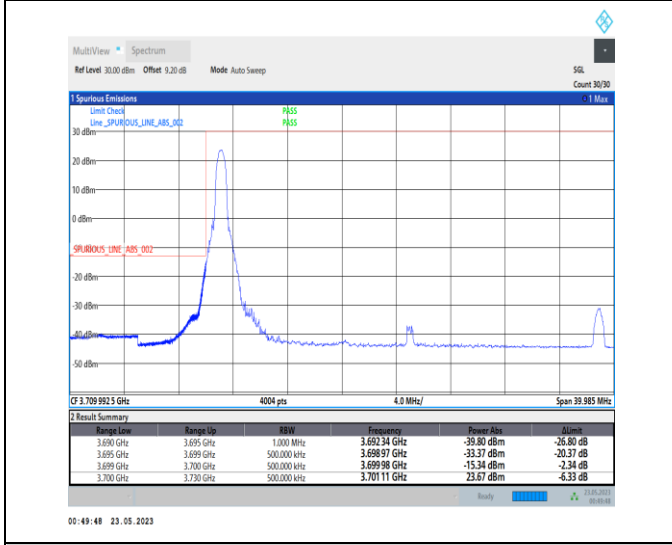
MultiView Spectrum

Ref Level 30.00 dBm Offset 9.20 dB Mode Auto Sweep

SGL
Count 30/30

1 Spurious Emissions
1 Max

Limit Check PASS
Line _SPURIOUS_LINE_ABS_002 PASS

30 dBm
20 dBm
10 dBm
0 dBm
SPURIOUS_LINE_ABS_002
-20 dBm
-30 dBm
-40 dBm
-50 dBm

CF 3.709 992 5 GHz 4004 pts 4.0 MHz/ Span 39.985 MHz

2 Result Summary

| Range Low | Range Up | RBW | Frequency | Power Abs | ΔLimit |
|---|---|---|---|---|---|
| 3.690 GHz | 3.695 GHz | 1.000 MHz | 3.692 34 GHz | -39.80 dBm | -26.80 dB |
| 3.695 GHz | 3.699 GHz | 500.000 kHz | 3.698 97 GHz | -33.37 dBm | -20.37 dB |
| 3.699 GHz | 3.700 GHz | 500.000 kHz | 3.699 98 GHz | -15.34 dBm | -2.34 dB |
| 3.700 GHz | 3.730 GHz | 500.000 kHz | 3.701 11 GHz | 23.67 dBm | -6.33 dB |

Ready 23.05.2023 00:49:48

00:49:48 23.05.2023